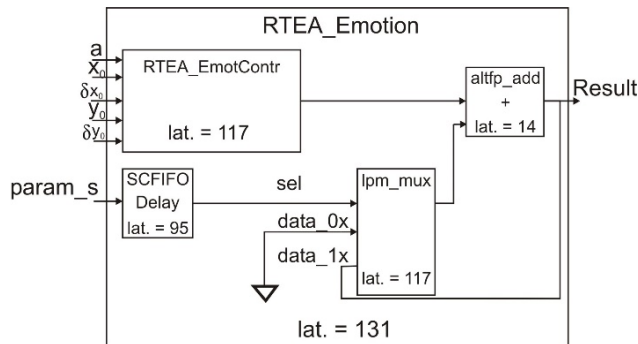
RTEA_Emotion

a
$\underline{x}_0$
$\delta x_0$
$\underline{y}_0$
$\delta y_0$

RTEA_EmotContr

lat. = 117

altfp_add
+
lat. = 14

Result

param_s

SCFIFO
Delay
lat. = 95

sel

lpm_mux

data_0x

data_1x

lat. = 117

lat. = 131